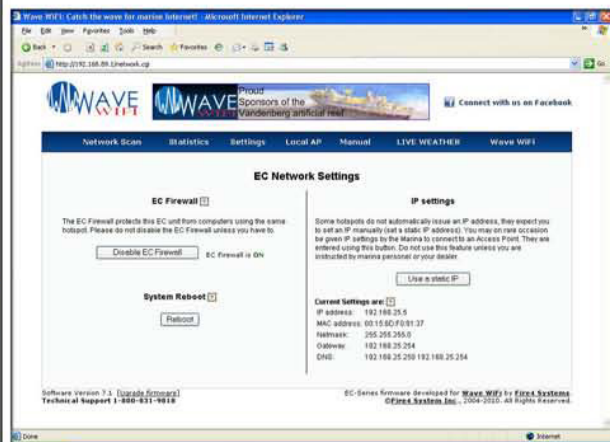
Wave WiFi: Catch the wave for marine Internet! - Microsoft Internet Explorer

File Edit View Favorites Tools Help

Back Search Favorites

Address http://192.168.89.1/network.cgi

Go

WAVE WIFI

WAVE WIFI Proud Sponsors of the Vandenberg artificial reef

Connect with us on Facebook

Network Scan | Statistics | Settings | Local AP | Manual | LIVE WEATHER | Wave WiFi

EC Network Settings

EC Firewall ?

The EC Firewall protects this EC unit from computers using the same hotspot. Please do not disable the EC Firewall unless you have to.

Disable EC Firewall

EC Firewall is ON

System Reboot ?

Reboot

IP settings

Some hotspots do not automatically issue an IP address, they expect you to set an IP manually (set a static IP address). You may on rare occasion be given IP settings by the Marina to connect to an Access Point. They are entered using this button. Do not use this feature unless you are instructed by marina personel or your dealer.

Use a static IP

Current Settings are: ?

| | |
|---|---|
| IP address: | 192.168.25.5 |
| MAC address: | 00:15:6D:F0:81:37 |
| Netmask: | 255.255.255.0 |
| Gateway: | 192.168.25.254 |
| DNS: | 192.168.25.250 192.168.25.254 |

Software Version 7.1 [Upgrade firmware]
Technical Support 1-800-831-9018

EC-Series firmware developed for Wave WiFi by Fire4 Systems
©Fire4 System Inc., 2004-2010. All Rights Reserved.

Done

Internet